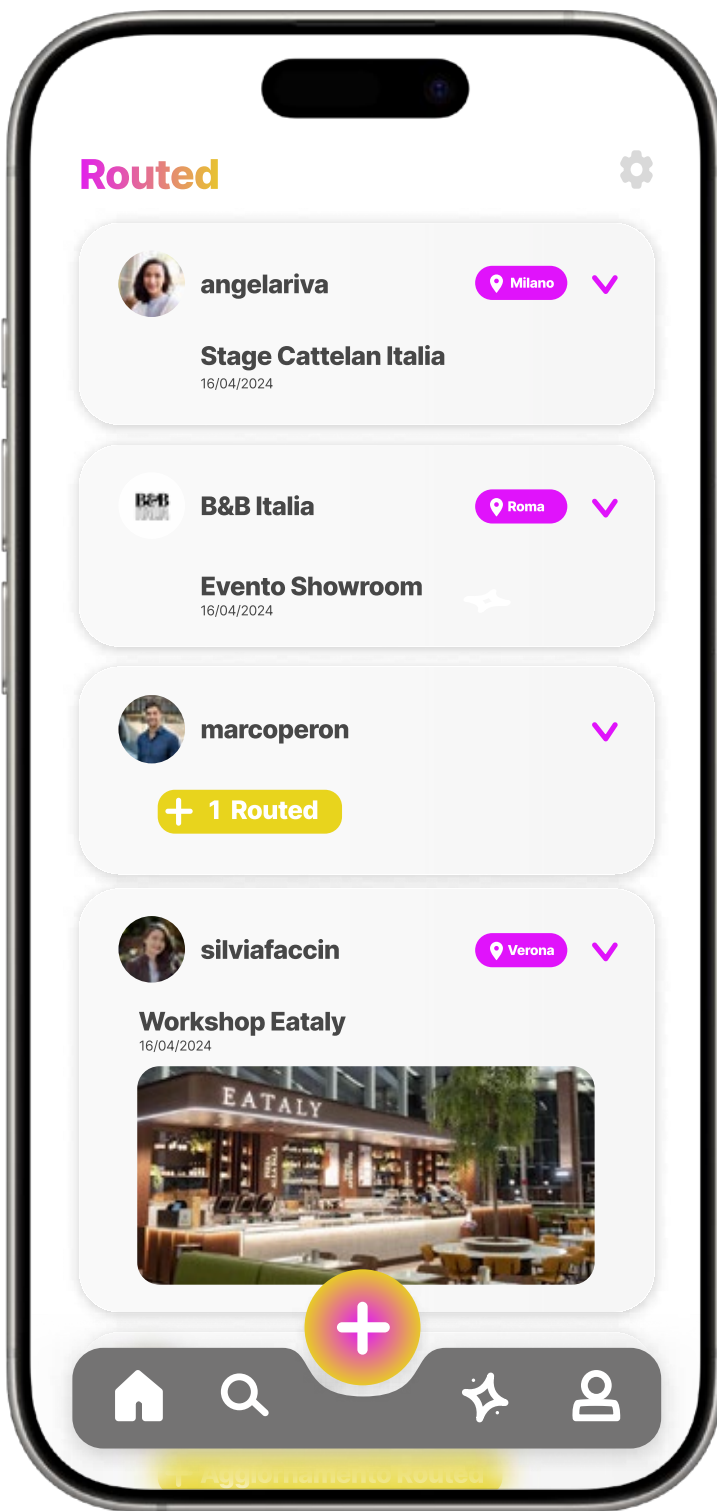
Routed

angelariva
Milano
Stage Cattelan Italia
16/04/2024

B&B Italia
Roma
Evento Showroom
16/04/2024

marcoperon
1 Routed

silviafaccin
Verona
Workshop Eataly
16/04/2024
EATALY

Aggiornamento Routed